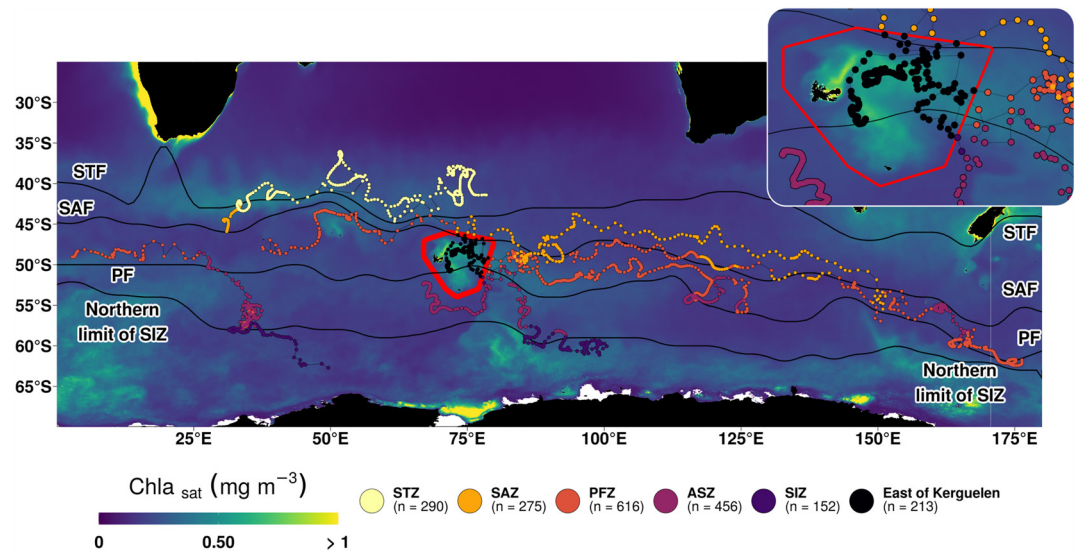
30°S
35°S
40°S
45°S
50°S
55°S
60°S
65°S

STF
SAF
PF
Northern limit of SIZ

STF
SAF
PF
Northern limit of SIZ

25°E 50°E 75°E 100°E 125°E 150°E 175°E

Chla $_{sat}$ (mg m$^{-3}$)
0 0.50 > 1

STZ (n = 290)
SAZ (n = 275)
PFZ (n = 616)
ASZ (n = 456)
SIZ (n = 152)
East of Kerguelen (n = 213)